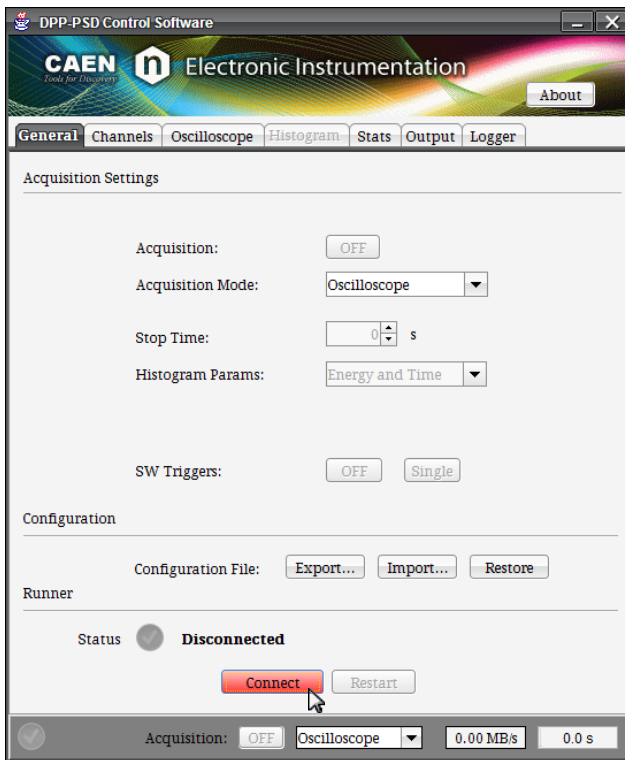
DPP-PSD Control Software

CAEN Tools for Discovery

Electronic Instrumentation

About

General Channels Oscilloscope Histogram Stats Output Logger

Acquisition Settings

Acquisition: OFF

Acquisition Mode: Oscilloscope

Stop Time: 0 s

Histogram Params: Energy and Time

SW Triggers: OFF Single

Configuration

Configuration File: Export... Import... Restore

Runner

Status Disconnected

Connect Restart

Acquisition: OFF Oscilloscope 0.00 MB/s 0.0 s